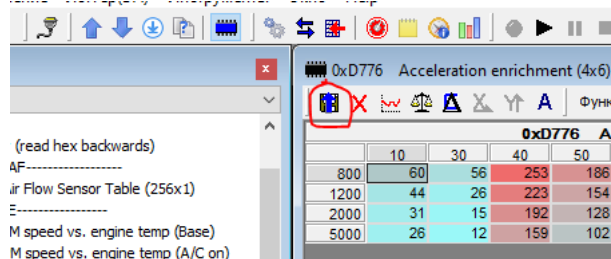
0xD776 Acceleration enrichment (4x6)

(read hex backwards)
AF-------------------
ir Flow Sensor Table (256x1)
E-------------------
M speed vs. engine temp (Base)
M speed vs. engine temp (A/C on)

Функ

0xD776 A

| | 10 | 30 | 40 | 50 |
|---|---|---|---|---|
| 800 | 60 | 56 | 253 | 186 |
| 1200 | 44 | 26 | 223 | 154 |
| 2000 | 31 | 15 | 192 | 128 |
| 5000 | 26 | 12 | 159 | 102 |